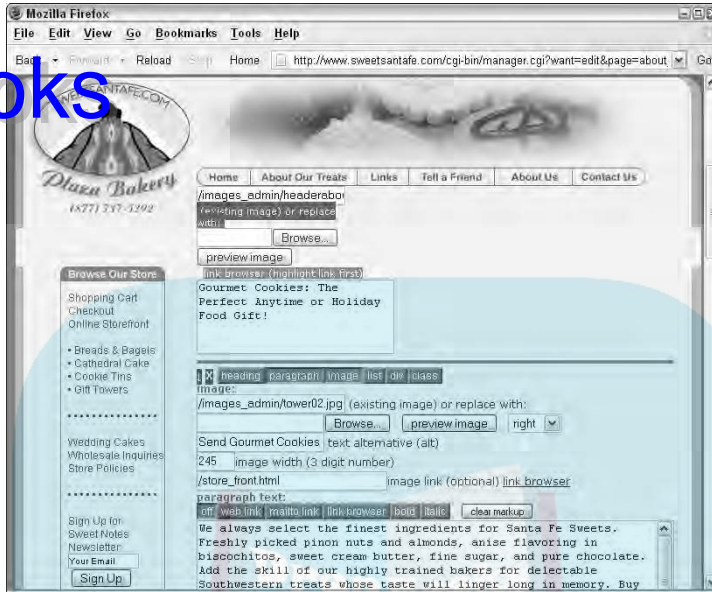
Mozilla Firefox

File Edit View Go Bookmarks Tools Help

Back Forward Reload Stop Home http://www.sweetsantafe.com/cgi-bin/manager.cgi?want=edit&page=about Go

oks

SWEETSANTAFE.COM

Plaza Bakery
(877) 737-5292

Home | About Our Treats | Links | Tell a Friend | About Us | Contact Us

/images_admin/headerabo

(existing image) or replace with:

Browse...

preview image

link browser (highlight link first)

Gourmet Cookies: The Perfect Anytime or Holiday Food Gift!

Browse Our Store

Shopping Cart
Checkout
Online Storefront

• Breads & Bagels
• Cathedral Cake
• Cookie Tins
• Gift Towers

Wedding Cakes
Wholesale Inquiries
Store Policies

Sign Up for Sweet Notes Newsletter

Your Email

Sign Up

t X heading paragraph image list dir class

image:

/images_admin/tower02.jpg (existing image) or replace with:

Browse... preview image right

Send Gourmet Cookies text alternative (alt)

245 image width (3 digit number)

/store_front.html image link (optional) link browser

paragraph text:

off web link mailto link link browser bold italic clear markup

We always select the finest ingredients for Santa Fe Sweets. Freshly picked pinon nuts and almonds, anise flavoring in biscochitos, sweet cream butter, fine sugar, and pure chocolate. Add the skill of our highly trained bakers for delectable Southwestern treats whose taste will linger long in memory. Buy